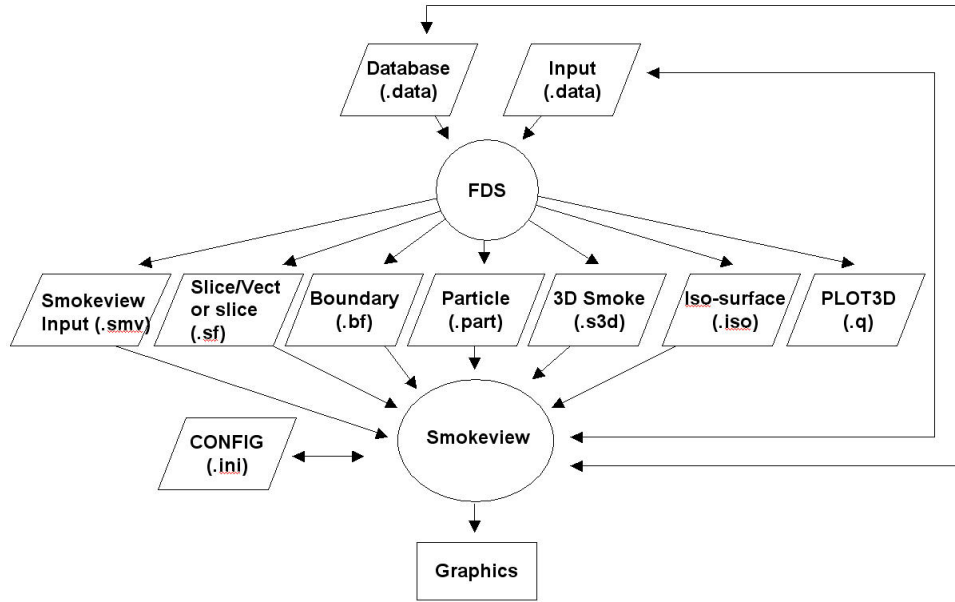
Database (.data)

Input (.data)

FDS

Smokeview Input (.smv)

Slice/Vect or slice (.sf)

Boundary (.bf)

Particle (.part)

3D Smoke (.s3d)

Iso-surface (.iso)

PLOT3D (.q)

CONFIG (.ini)

Smokeview

Graphics